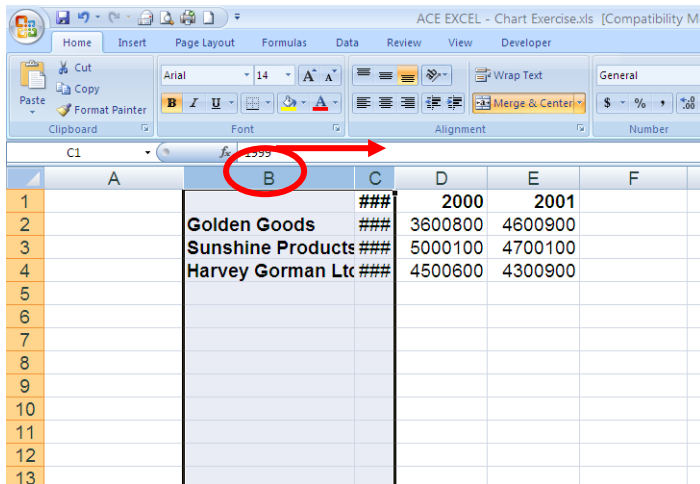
ACE EXCEL - Chart Exercise.xls [Compatibility M

Home Insert Page Layout Formulas Data Review View Developer

Cut
Copy
Paste
Format Painter
Clipboard

Arial 14
B I U
Font

Wrap Text
Merge & Center
Alignment

General
$ % ,
Number

C1 $f_x$ 1999

| | A | B | C | D | E | F |
|---|---|---|---|---|---|---|
| 1 | | | ### | 2000 | 2001 | |
| 2 | | Golden Goods | ### | 3600800 | 4600900 | |
| 3 | | Sunshine Products | ### | 5000100 | 4700100 | |
| 4 | | Harvey Gorman Ltc | ### | 4500600 | 4300900 | |
| 5 | | | | | | |
| 6 | | | | | | |
| 7 | | | | | | |
| 8 | | | | | | |
| 9 | | | | | | |
| 10 | | | | | | |
| 11 | | | | | | |
| 12 | | | | | | |
| 13 | | | | | | |